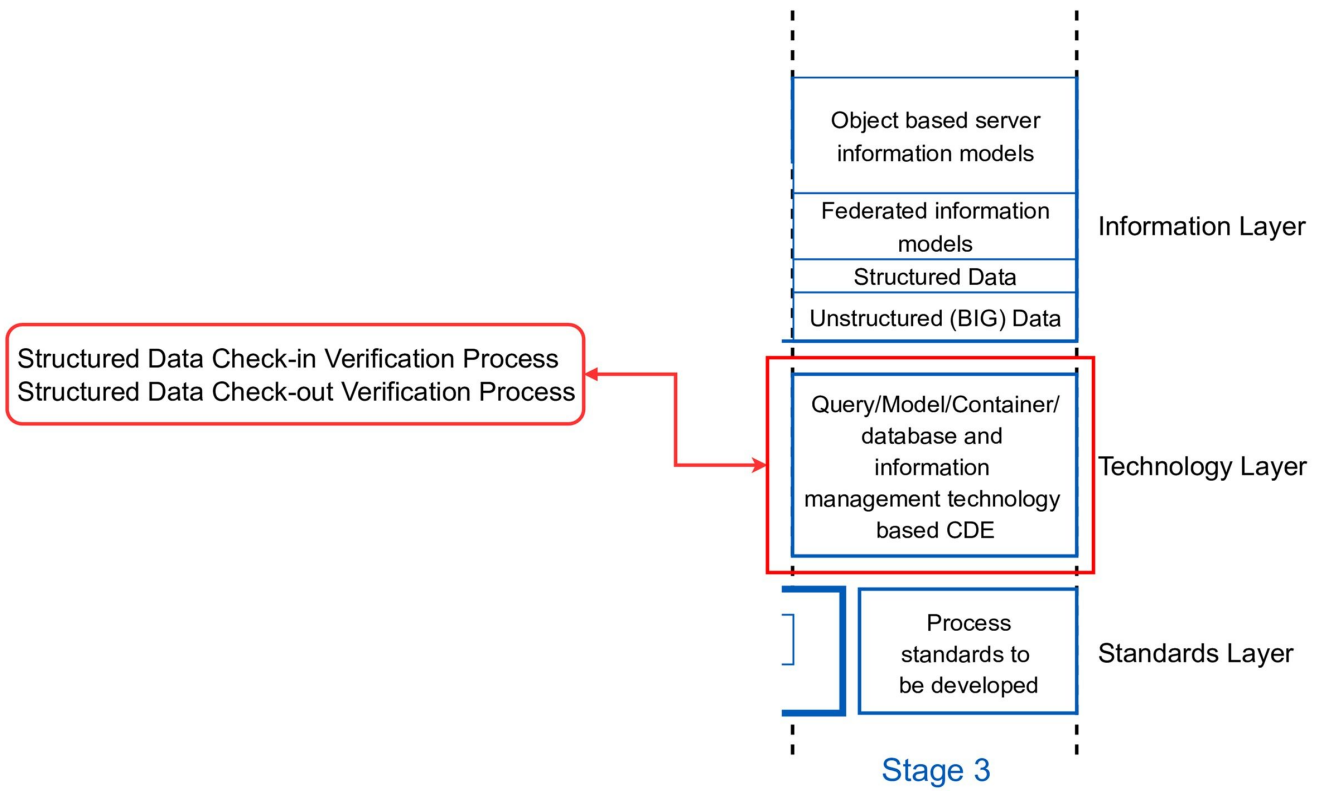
Object based server information models

Federated information models

Structured Data

Unstructured (BIG) Data

Information Layer

Structured Data Check-in Verification Process
Structured Data Check-out Verification Process

Query/Model/Container/ database and information management technology based CDE

Technology Layer

Process standards to be developed

Standards Layer

Stage 3